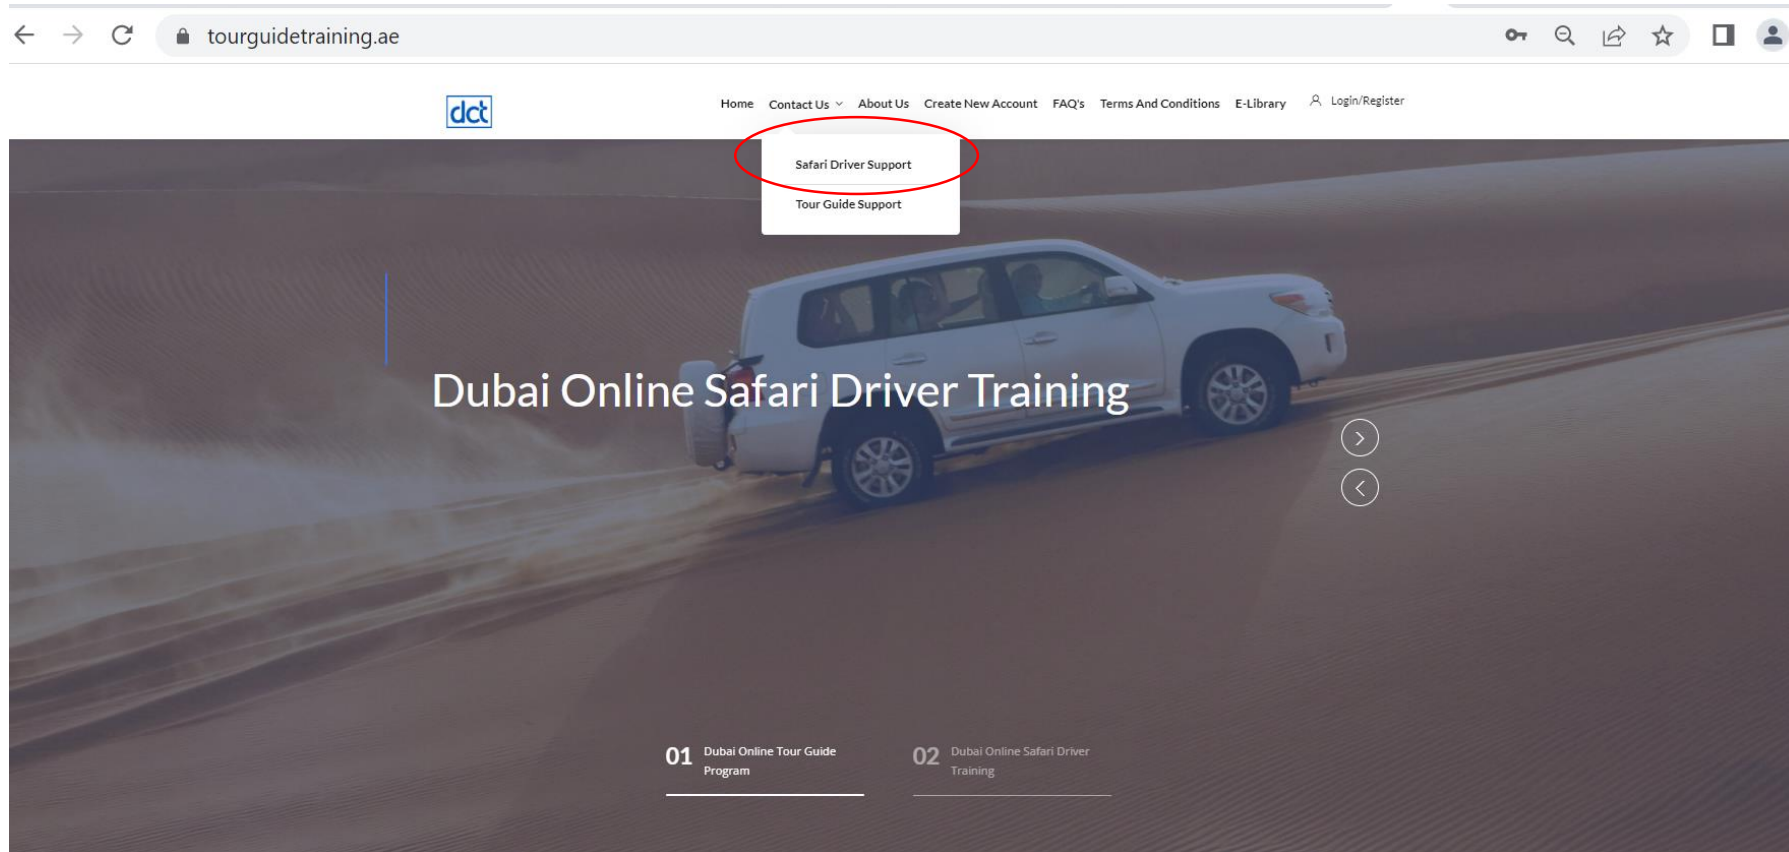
tourguidetraining.ae

dct

Home Contact Us About Us Create New Account FAQ's Terms And Conditions E-Library Login/Register

Safari Driver Support

Tour Guide Support

Dubai Online Safari Driver Training

01 Dubai Online Tour Guide Program

02 Dubai Online Safari Driver Training